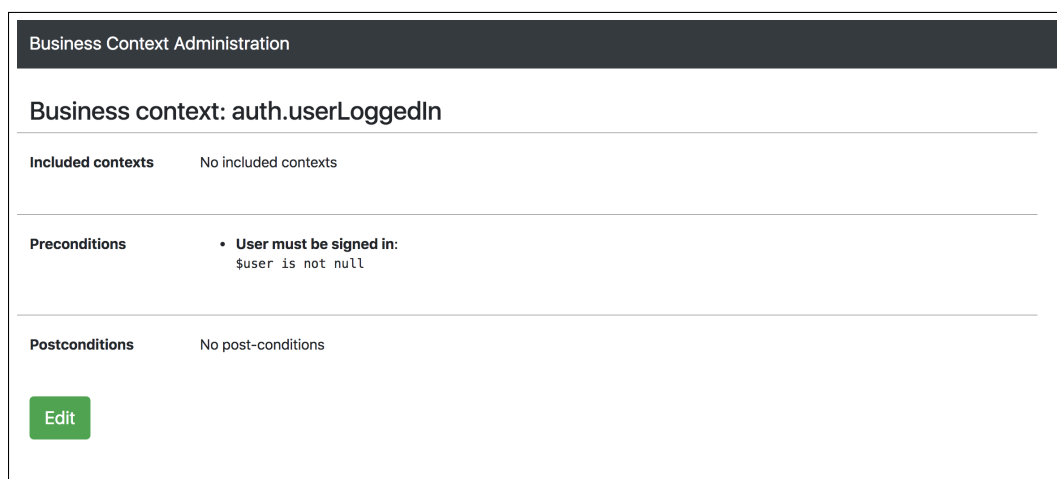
Business Context Administration

Business context: auth.userLoggedIn

Included contexts No included contexts

Preconditions

- User must be signed in:
$user is not null

Postconditions No post-conditions

Edit